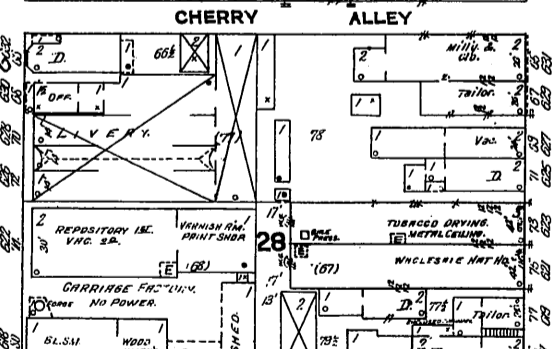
CHERRY ALLEY

2 D. 66½

OFF.

LIVERY.

(71)

2 REPOSITORY 1ST. VHC. 2D.

VARNISH RM. PRINT SHOP

E (68)

CARRIAGE FACTORY. NO POWER.

FORGE

BL.SM.

WOOD

SHED.

Milly & Cb.

2

Tailor

1

78

Vac.

1

2 D.

28

TOBACCO DRYING. METAL CEILING.

WHOLESALE HAT HO.

(67)

E

2 D.

77½

Tailor

79½

13'

17

30'

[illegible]